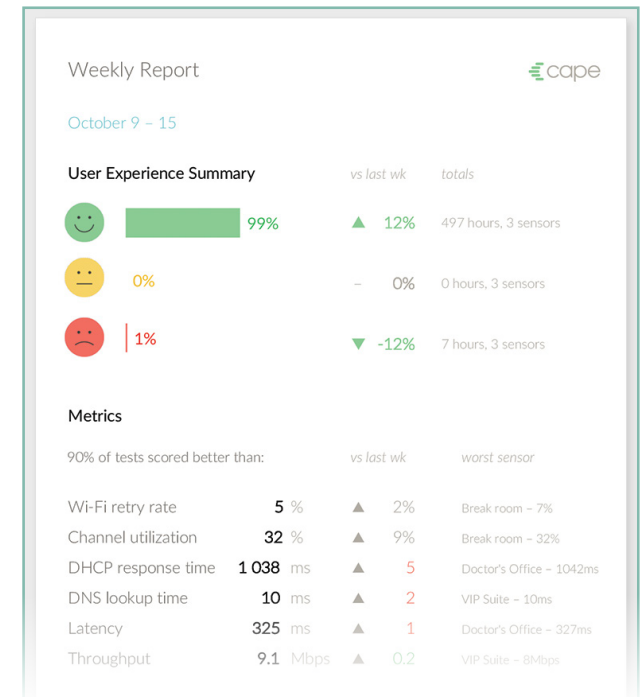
Weekly Report

cape

October 9 – 15

User Experience Summary

vs last wk

totals

99%

▲ 12%

497 hours, 3 sensors

0%

– 0%

0 hours, 3 sensors

1%

▼ -12%

7 hours, 3 sensors

Metrics

90% of tests scored better than:

vs last wk

worst sensor

| | | | | |
|---|---|---|---|---|
| Wi-Fi retry rate | 5 % | ▲ | 2% | Break room – 7% |
| Channel utilization | 32 % | ▲ | 9% | Break room – 32% |
| DHCP response time | 1 038 ms | ▲ | 5 | Doctor's Office – 1042ms |
| DNS lookup time | 10 ms | ▲ | 2 | VIP Suite – 10ms |
| Latency | 325 ms | ▲ | 1 | Doctor's Office – 327ms |
| Throughput | 9.1 Mbps | ▲ | 0.2 | VIP Suite – 8Mbps |